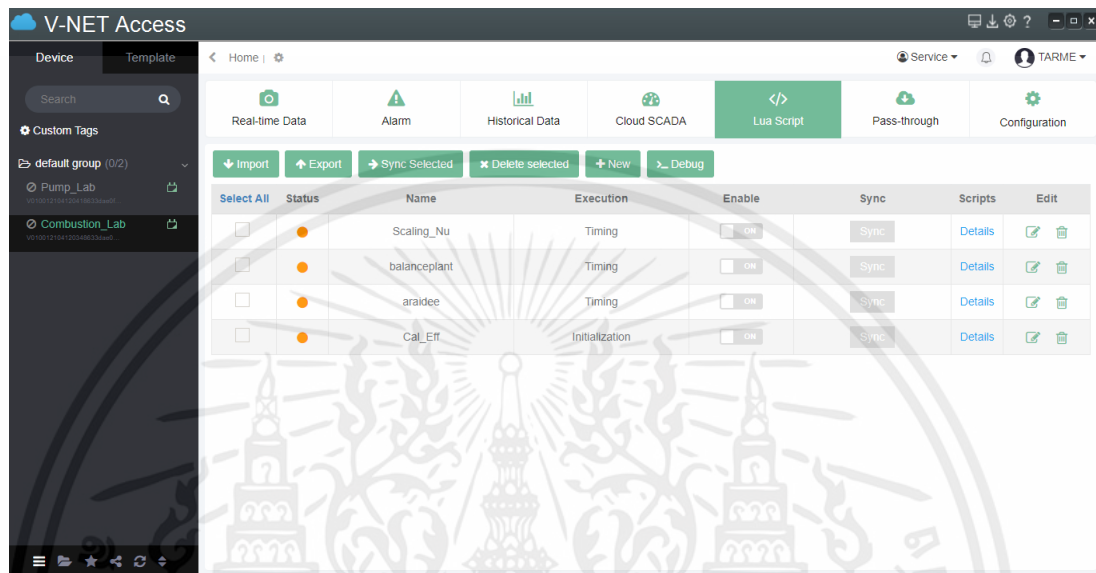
V-NET Access

Device Template

Search

Custom Tags

default group (0/2)

Pump_Lab

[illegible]

Combustion_Lab

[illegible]

Home | Service TARME

Real-time Data Alarm Historical Data Cloud SCADA Lua Script Pass-through Configuration

Import Export Sync Selected Delete selected New Debug

| Select All | Status | Name | Execution | Enable | Sync | Scripts | Edit |
|---|---|---|---|---|---|---|---|
| | | Scaling_Nu | Timing | ON | Sync | Details | |
| | | balanceplant | Timing | ON | Sync | Details | |
| | | araidee | Timing | ON | Sync | Details | |
| | | Cal_Eff | Initialization | ON | Sync | Details | |